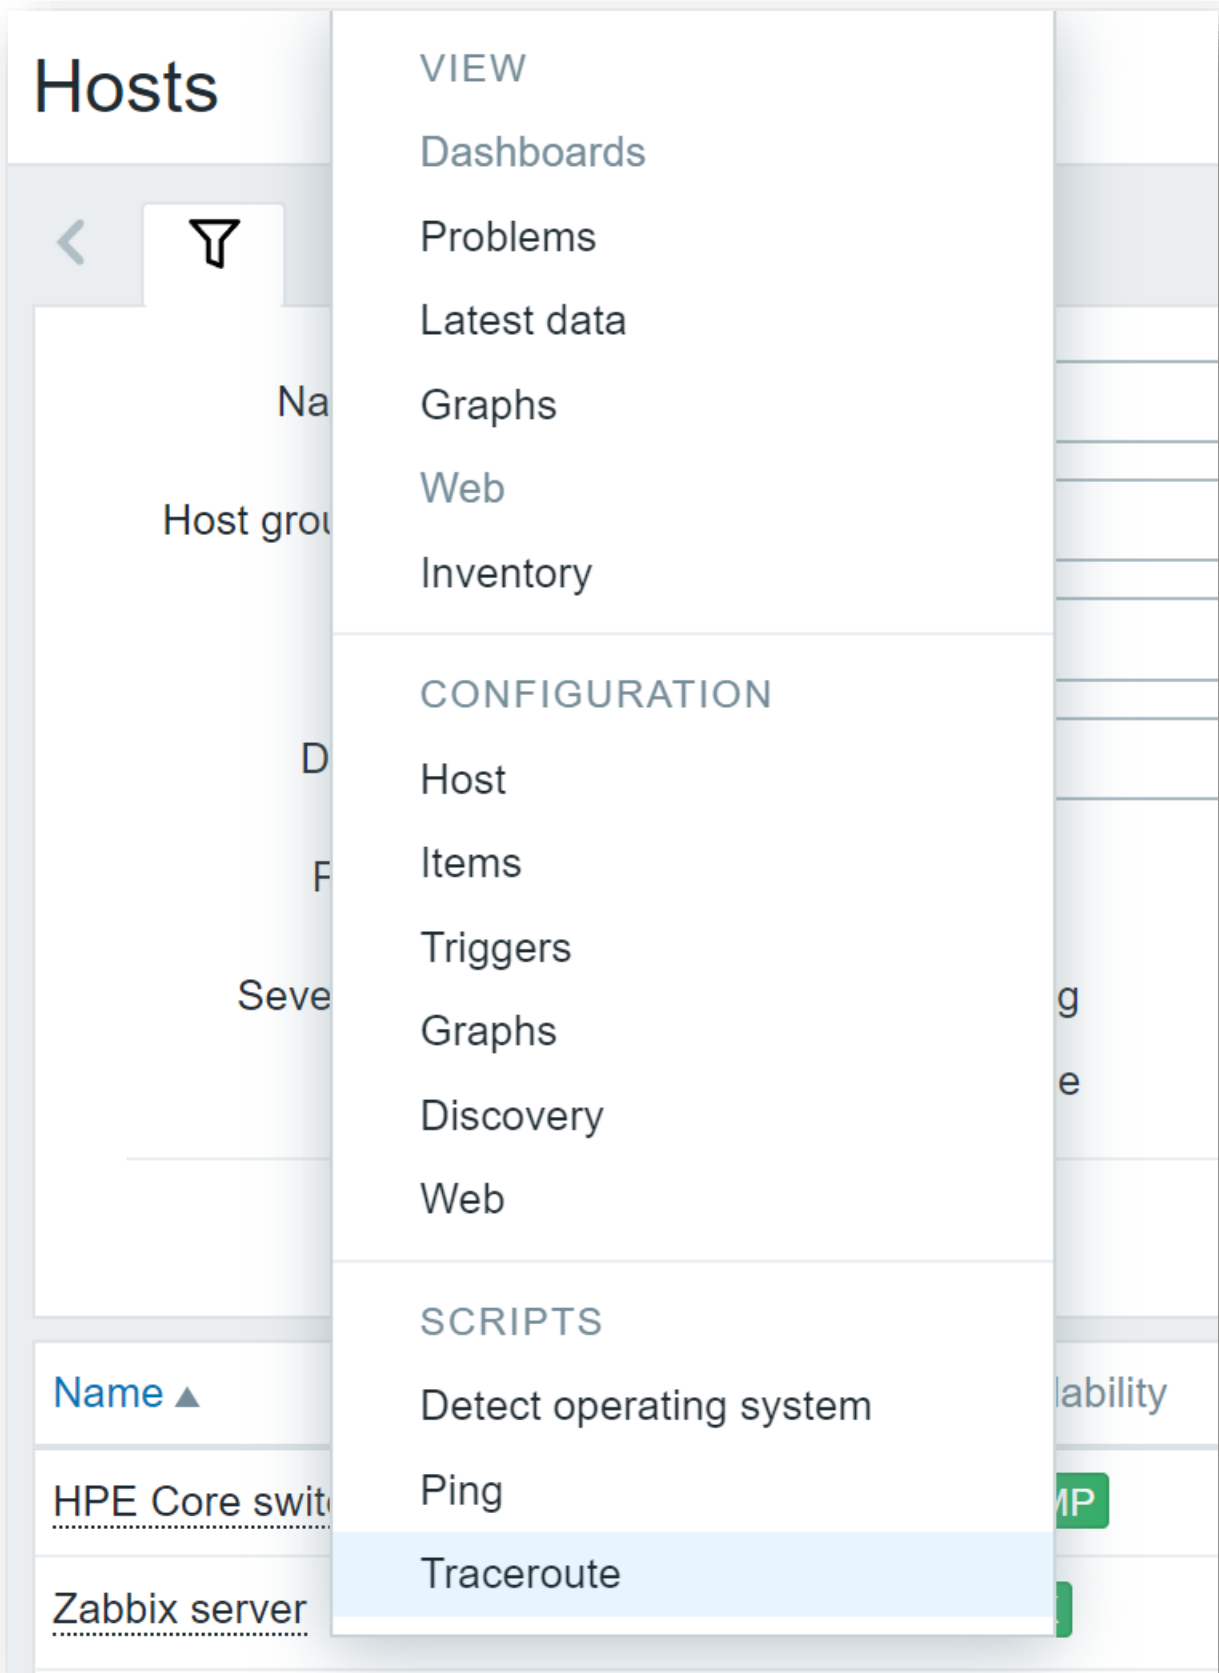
Hosts

Na

Host grou

D

F

Seve

Name ▲

HPE Core swit

Zabbix server

VIEW
Dashboards
Problems
Latest data
Graphs
Web
Inventory

CONFIGURATION
Host
Items
Triggers
Graphs
Discovery
Web

SCRIPTS
Detect operating system
Ping
Traceroute

g
e
lability
MP